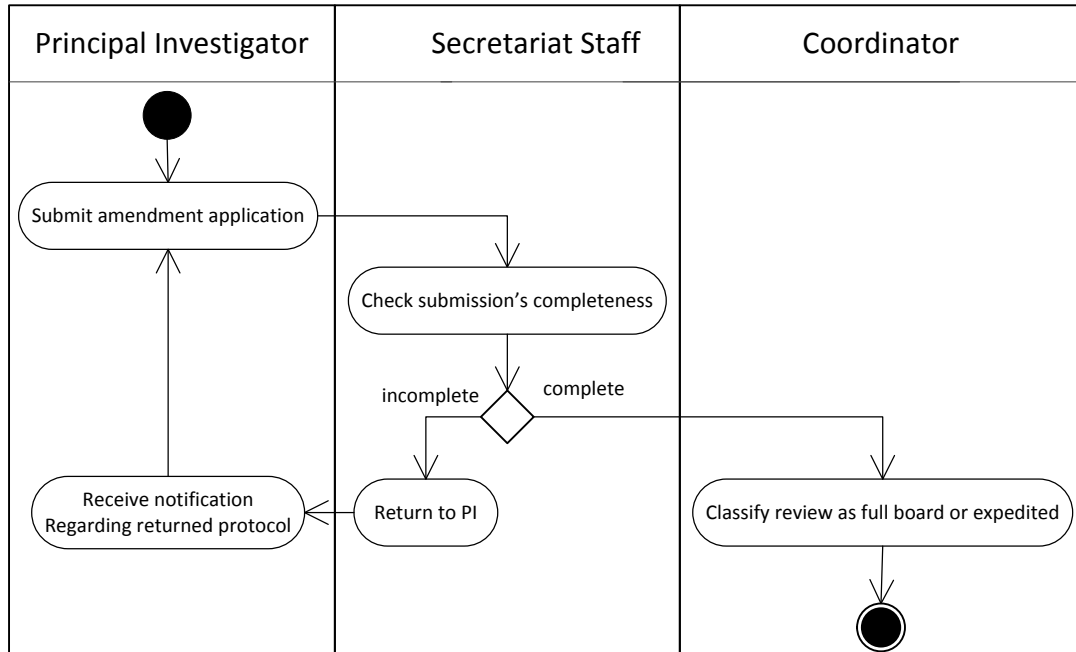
Principal Investigator

Secretariat Staff

Coordinator

Submit amendment application

Check submission’s completeness

incomplete

complete

Receive notification Regarding returned protocol

Return to PI

Classify review as full board or expedited